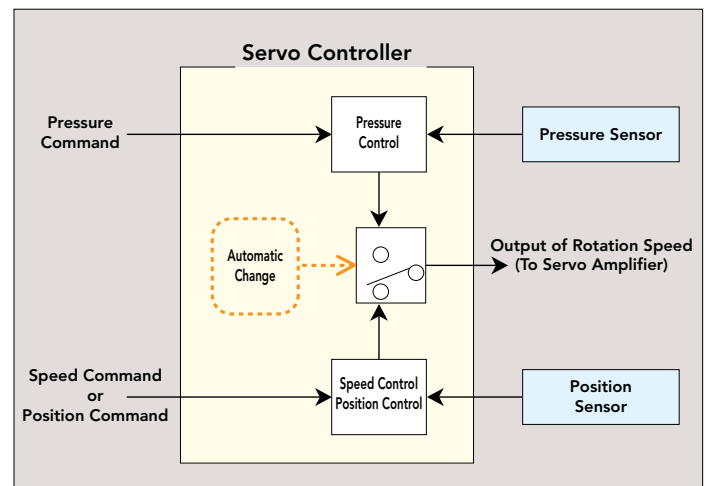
Servo Controller

Pressure Command

Pressure Control

Pressure Sensor

Automatic Change

Output of Rotation Speed (To Servo Amplifier)

Speed Command or Position Command

Speed Control Position Control

Position Sensor